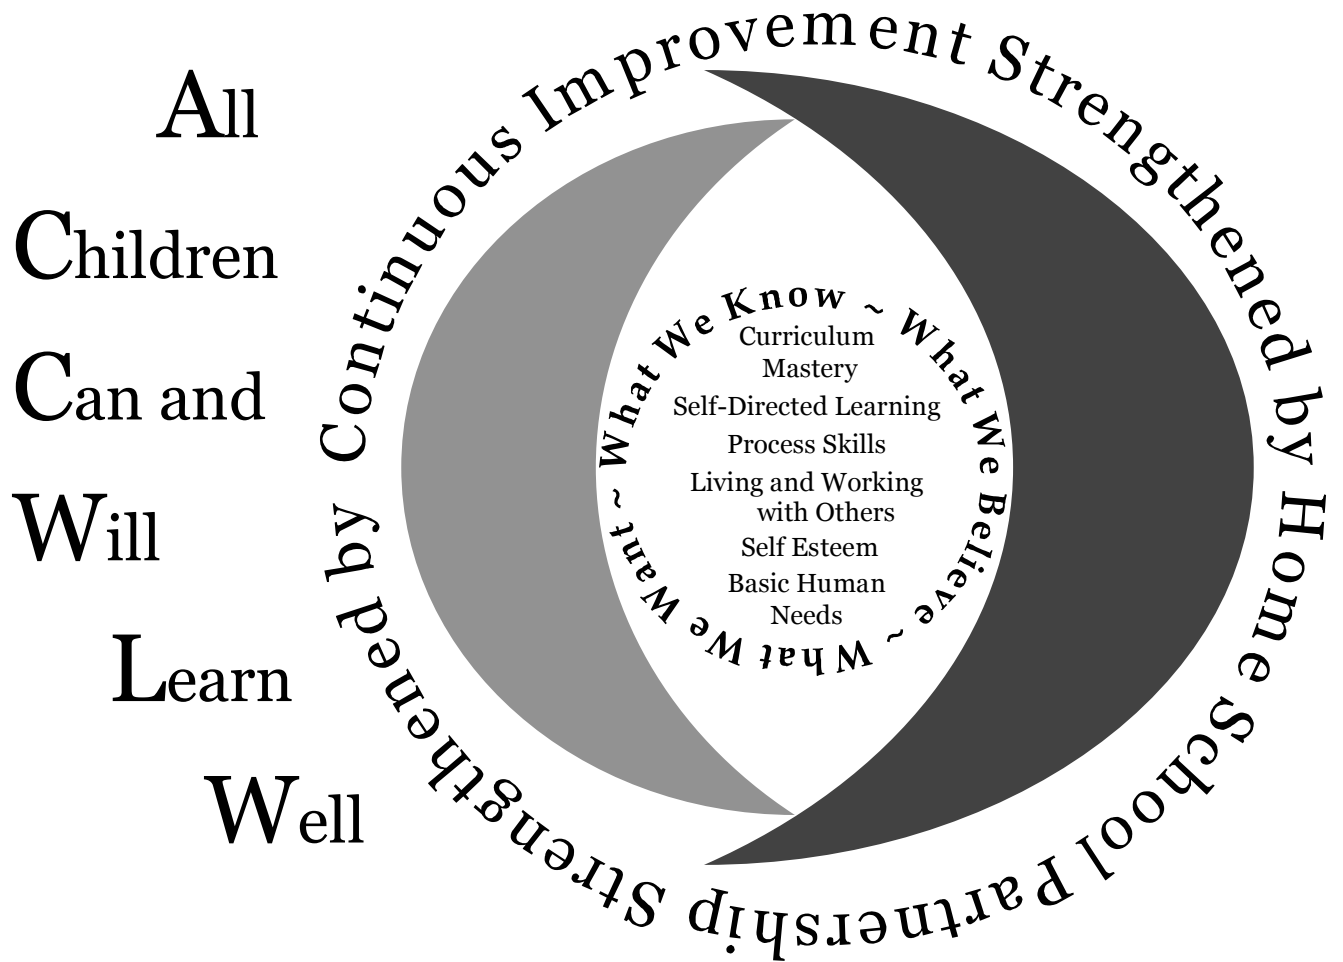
All
Children
Can and
Will
Learn
Well

Continuous Improvement Strengthened by Home School Partnership Strengthened by

What We Know ~ What We Believe ~ What We Want ~

Curriculum Mastery
Self-Directed Learning
Process Skills
Living and Working with Others
Self Esteem
Basic Human Needs